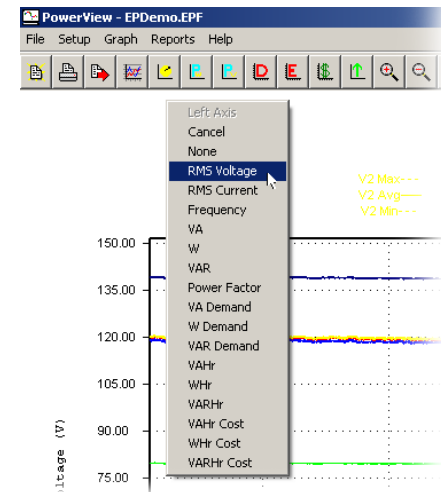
PowerView - EPDemo.EPF

File Setup Graph Reports Help

Left Axis
Cancel
None
RMS Voltage
RMS Current
Frequency
VA
W
VAR
Power Factor
VA Demand
W Demand
VAR Demand
VAHr
WHr
VARHr
VAHr Cost
WHr Cost
VARHr Cost

V2 Max
V2 Avg
V2 Min

150.00
135.00
120.00
105.00
90.00
75.00

oltage (V)